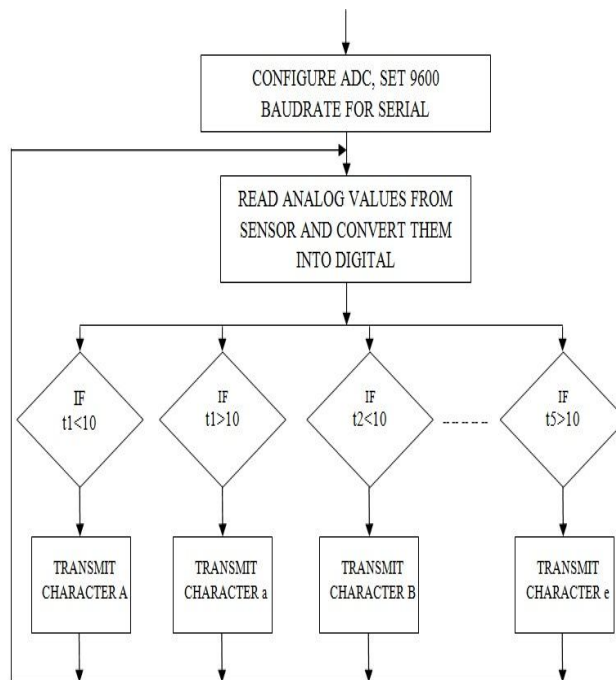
CONFIGURE ADC, SET 9600 BAUDRATE FOR SERIAL

READ ANALOG VALUES FROM SENSOR AND CONVERT THEM INTO DIGITAL

IF t1<10

IF t1>10

IF t2<10

IF t5>10

TRANSMIT CHARACTER A

TRANSMIT CHARACTER a

TRANSMIT CHARACTER B

TRANSMIT CHARACTER e